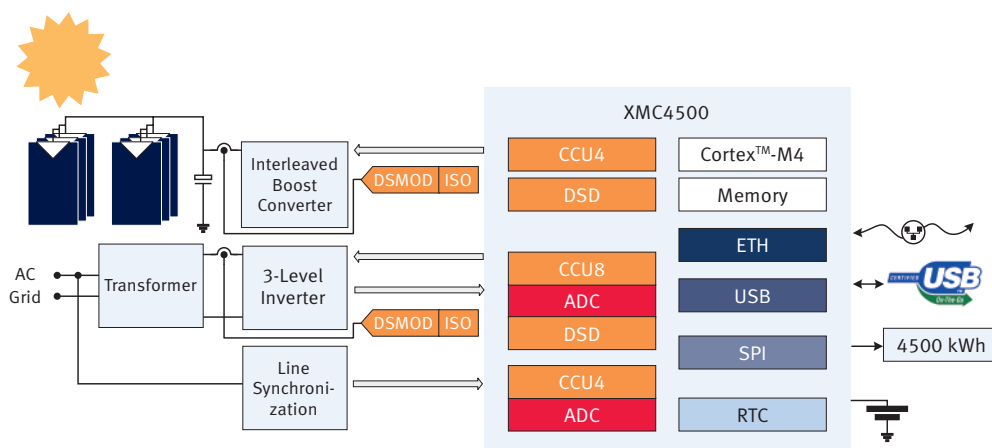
XMC4500

Interleaved Boost Converter

DSMOD ISO

CCU4

DSD

Cortex$^{TM}$-M4

Memory

ETH

AC Grid

Transformer

3-Level Inverter

DSMOD ISO

CCU8

ADC

DSD

USB

CERTIFIED USB On-The-Go

SPI

4500 kWh

Line Synchronization

CCU4

ADC

RTC